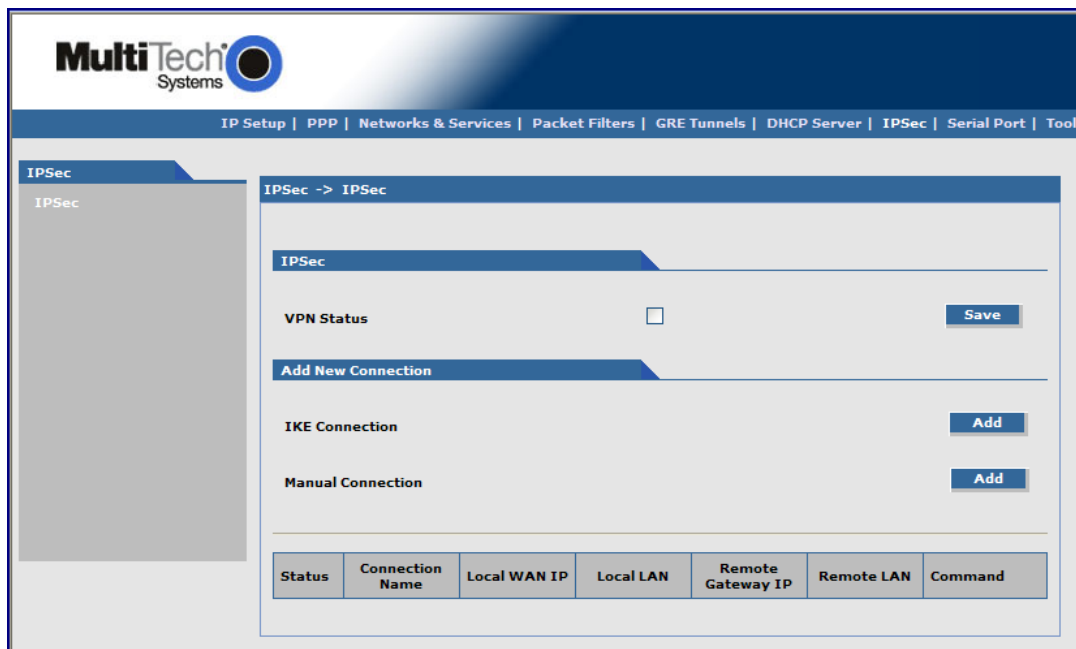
MultiTech Systems

IP Setup | PPP | Networks & Services | Packet Filters | GRE Tunnels | DHCP Server | IPSec | Serial Port | Tool

IPSec

IPSec

IPSec -> IPSec

IPSec

VPN Status

Save

Add New Connection

IKE Connection

Add

Manual Connection

Add

| Status | Connection Name | Local WAN IP | Local LAN | Remote Gateway IP | Remote LAN | Command |
|---|---|---|---|---|---|---|